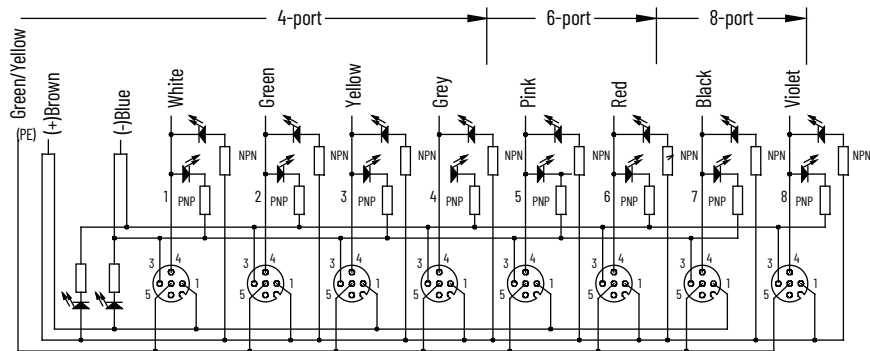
4-port
6-port
8-port

Green/Yellow
(PE)
(+)Brown
(-)Blue
White
Green
Yellow
Grey
Pink
Red
Black
Violet

NPN
NPN
NPN
NPN
NPN
NPN
NPN
NPN

1 PNP
2 PNP
3 PNP
4 PNP
5 PNP
6 PNP
7 PNP
8 PNP

3 4 5 1
3 4 5 1
3 4 5 1
3 4 5 1
3 4 5 1
3 4 5 1
3 4 5 1
3 4 5 1